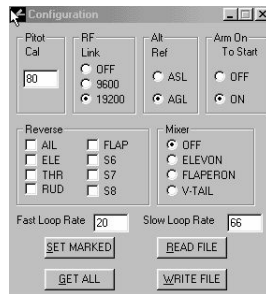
Configuration

Pitot
Cal
80

RF
Link
OFF
9600
19200

Alt
Ref
ASL
AGL

Arm On
To Start
OFF
ON

Reverse
AIL
ELE
THR
RUD
FLAP
S6
S7
S8

Mixer
OFF
ELEVON
FLAPERON
V-TAIL

Fast Loop Rate 20
Slow Loop Rate 66

SET MARKED
READ FILE
GET ALL
WRITE FILE